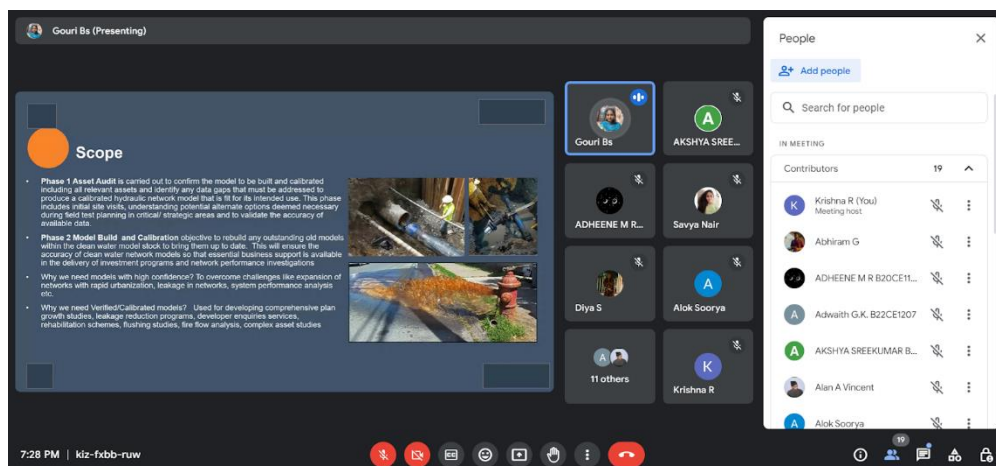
Gouri Bs (Presenting)

Scope

• Phase 1 Asset Audit is carried out to confirm the model to be built and calibrated including all relevant assets and identify any data gaps that must be addressed to produce a calibrated hydraulic network model that is fit for its intended use. This phase includes initial site visits, understanding potential alternate options deemed necessary during field test planning in critical/ strategic areas and to validate the accuracy of available data.
• Phase 2 Model Build and Calibration objective to rebuild any outstanding old models within the clean water model stock to bring them up to date. This will ensure the accuracy of clean water network models so that essential business support is available in the delivery of investment programs and network performance investigations
• Why we need models with high confidence? To overcome challenges like expansion of networks with rapid urbanization, leakage in networks, system performance analysis etc.
• Why we need Verified/Calibrated models? Used for developing comprehensive plan growth studies, leakage reduction programs, developer enquiries services, rehabilitation schemes, flushing studies, fire flow analysis, complex asset studies

Gouri Bs
A
AKSHYA SREE...
ADHEENE M R...
Savya Nair
Diya S
A
Alok Soorya
11 others
K
Krishna R

People
Add people
Search for people
IN MEETING
Contributors 19
K Krishna R (You)
Meeting host
Abhiram G
ADHEENE M R B20CE11...
A Adwaith G.K. B22CE1207
A AKSHYA SREEKUMAR B...
Alan A Vincent
A Alok Soorya

7:28 PM | kiz-fxbb-ruw
19